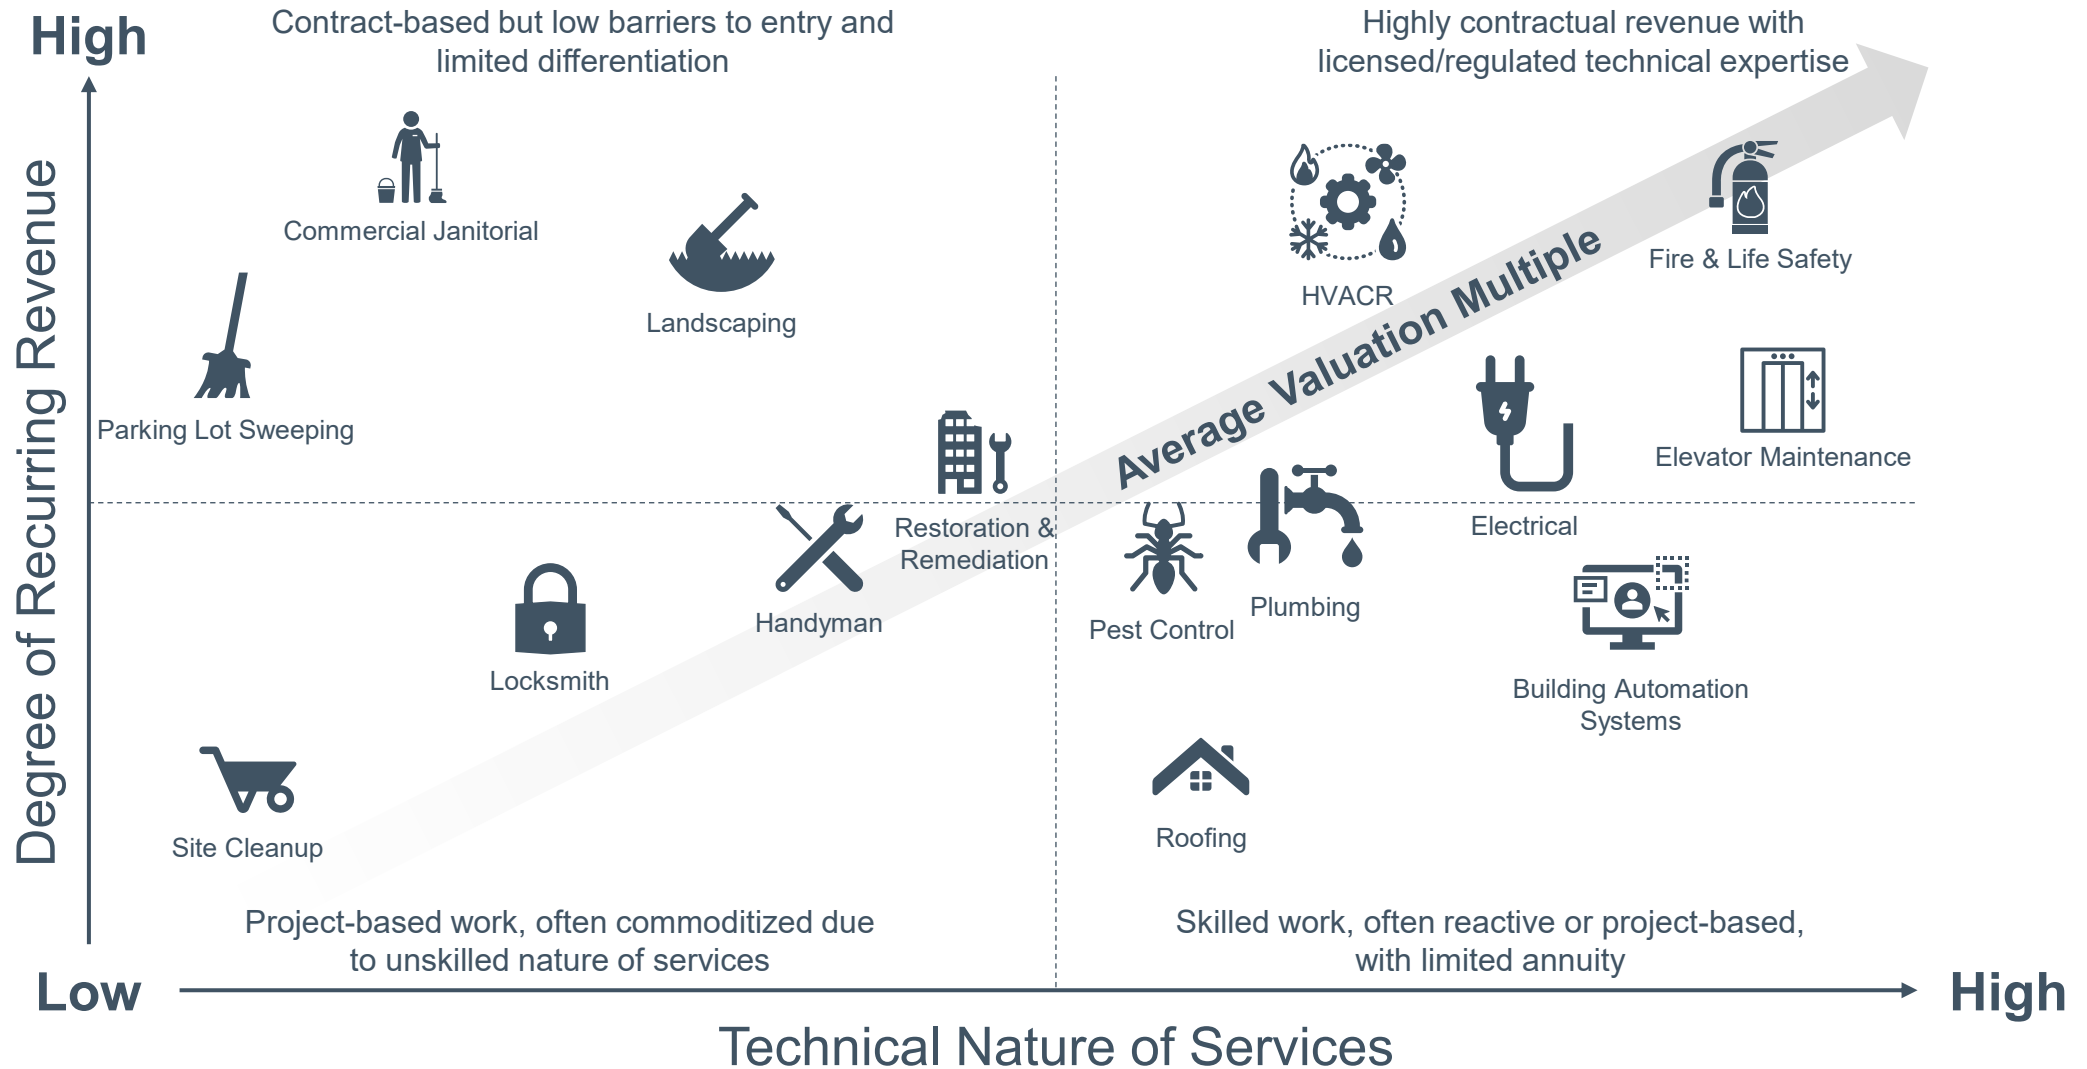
High

Contract-based but low barriers to entry and limited differentiation

Highly contractual revenue with licensed/regulated technical expertise

Degree of Recurring Revenue

Commercial Janitorial

Landscaping

Parking Lot Sweeping

HVACR

Fire & Life Safety

Average Valuation Multiple

Electrical

Elevator Maintenance

Restoration & Remediation

Handyman

Locksmith

Pest Control

Plumbing

Building Automation Systems

Site Cleanup

Roofing

Project-based work, often commoditized due to unskilled nature of services

Skilled work, often reactive or project-based, with limited annuity

Low

High

Technical Nature of Services